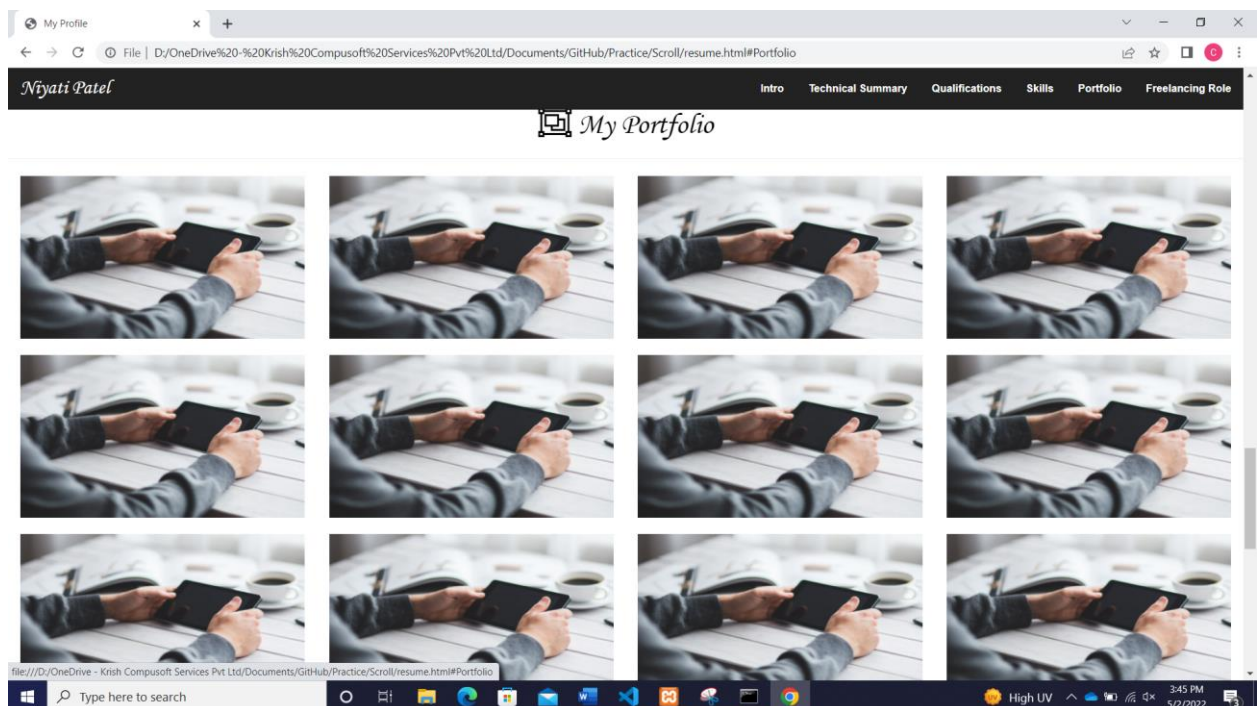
My Profile

File | D:/OneDrive%20-%20Krish%20Compusoft%20Services%20Pvt%20Ltd/Documents/GitHub/Practice/Scroll/resume.html#Portfolio

Niyati Patel

Intro Technical Summary Qualifications Skills Portfolio Freelancing Role

My Portfolio

file:///D:/OneDrive - Krish Compusoft Services Pvt Ltd/Documents/GitHub/Practice/Scroll/resume.html#Portfolio

Type here to search

High UV

3:45 PM
5/2/2022